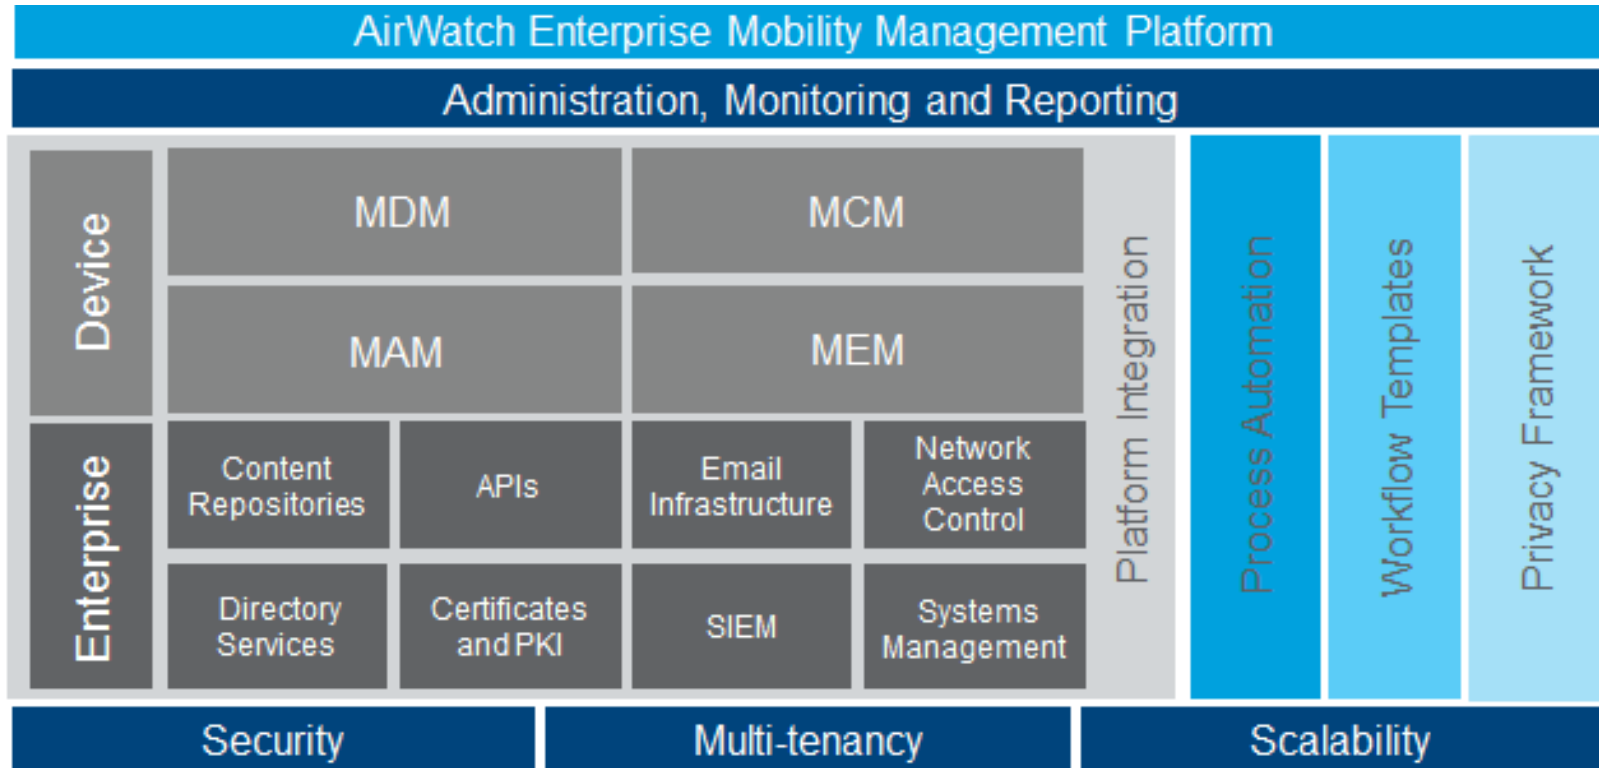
AirWatch Enterprise Mobility Management Platform

Administration, Monitoring and Reporting

Device

MDM

MCM

MAM

MEM

Enterprise

Content Repositories

APIs

Email Infrastructure

Network Access Control

Directory Services

Certificates and PKI

SIEM

Systems Management

Platform Integration

Process Automation

Workflow Templates

Privacy Framework

Security

Multi-tenancy

Scalability